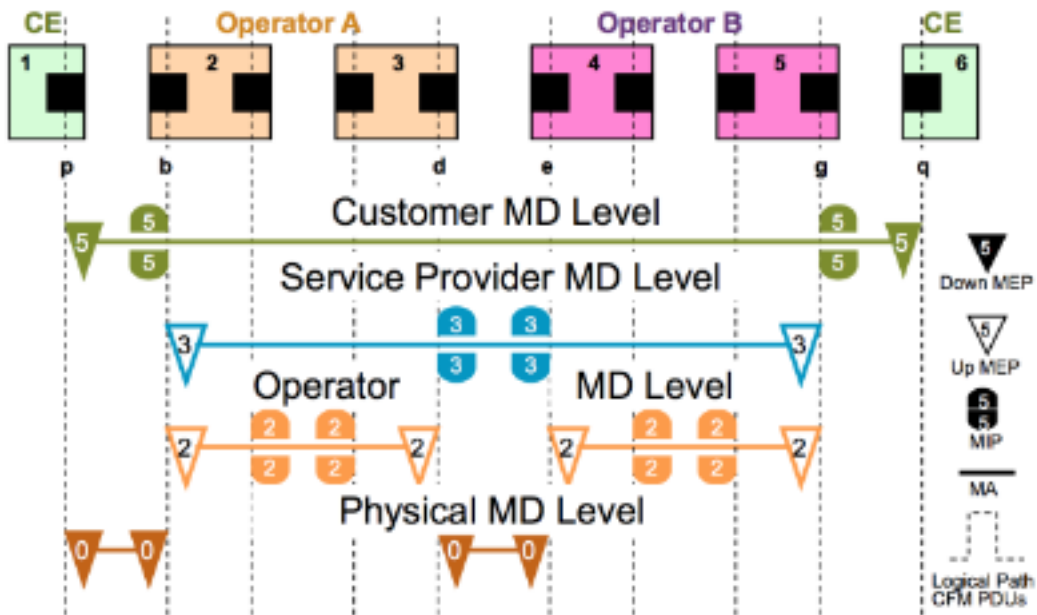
CE

Operator A

Operator B

CE

1

2

3

4

5

6

p

b

d

e

g

q

Customer MD Level

5

5

5

5

5

5

Service Provider MD Level

3

3

3

3

3

3

Operator

MD Level

2

2

2

2

2

2

2

2

2

2

2

2

Physical MD Level

0

0

0

0

5

Down MEP

5

Up MEP

5

5

MIP

MA

Logical Path CFM PDUs